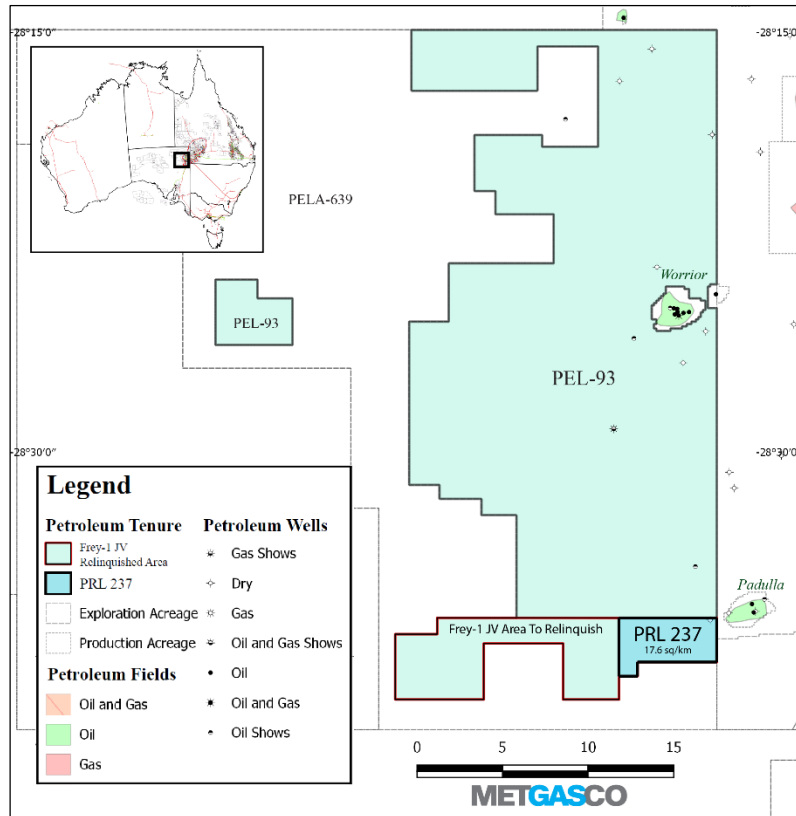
-28°15'0"

-28°15'0"

PELA-639

PEL-93

Worrior

PEL-93

-28°30'0"

-28°30'0"

Legend

Petroleum Tenure

Frey-1 JV Relinquished Area

PRL 237

Exploration Acreage

Production Acreage

Petroleum Fields

Oil and Gas

Oil

Gas

Petroleum Wells

Gas Shows

Dry

Gas

Oil and Gas Shows

Oil

Oil and Gas

Oil Shows

Padulla

Frey-1 JV Area To Relinquish

PRL 237
17.6 sq/km

0 5 10 15

METGASCO